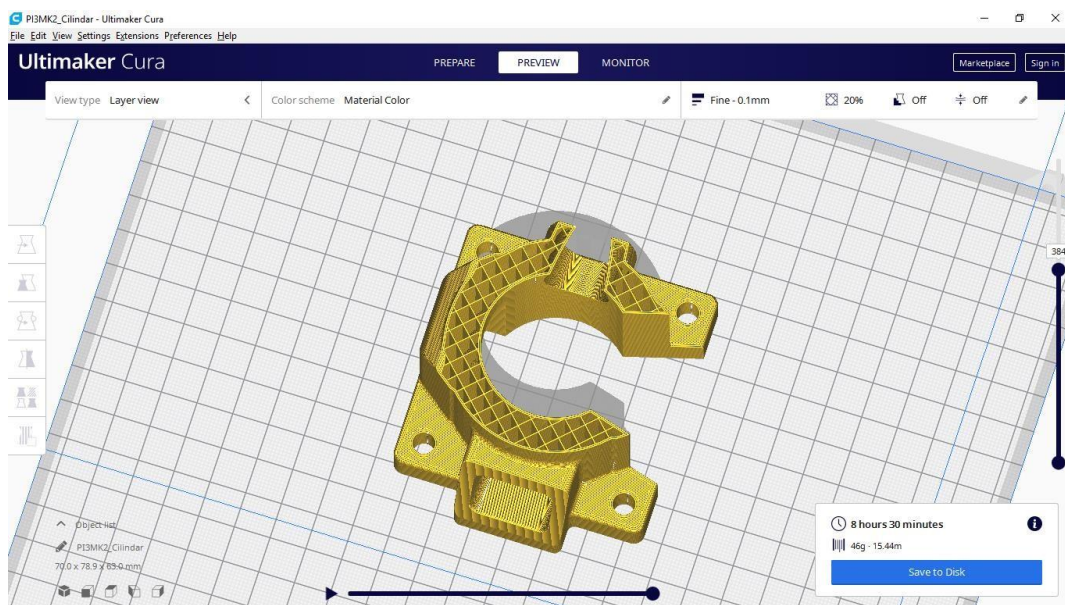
PI3MK2_Cilindar - Ultimaker Cura
File Edit View Settings Extensions Preferences Help

Ultimaker Cura
PREPARE PREVIEW MONITOR
Marketplace Sign in

View type Layer view
Color scheme Material Color
Fine - 0.1mm 20% Off Off

384

Object list
PI3MK2_Cilindar
70.0 x 78.9 x 63.0 mm

8 hours 30 minutes
46g · 15.44m
Save to Disk